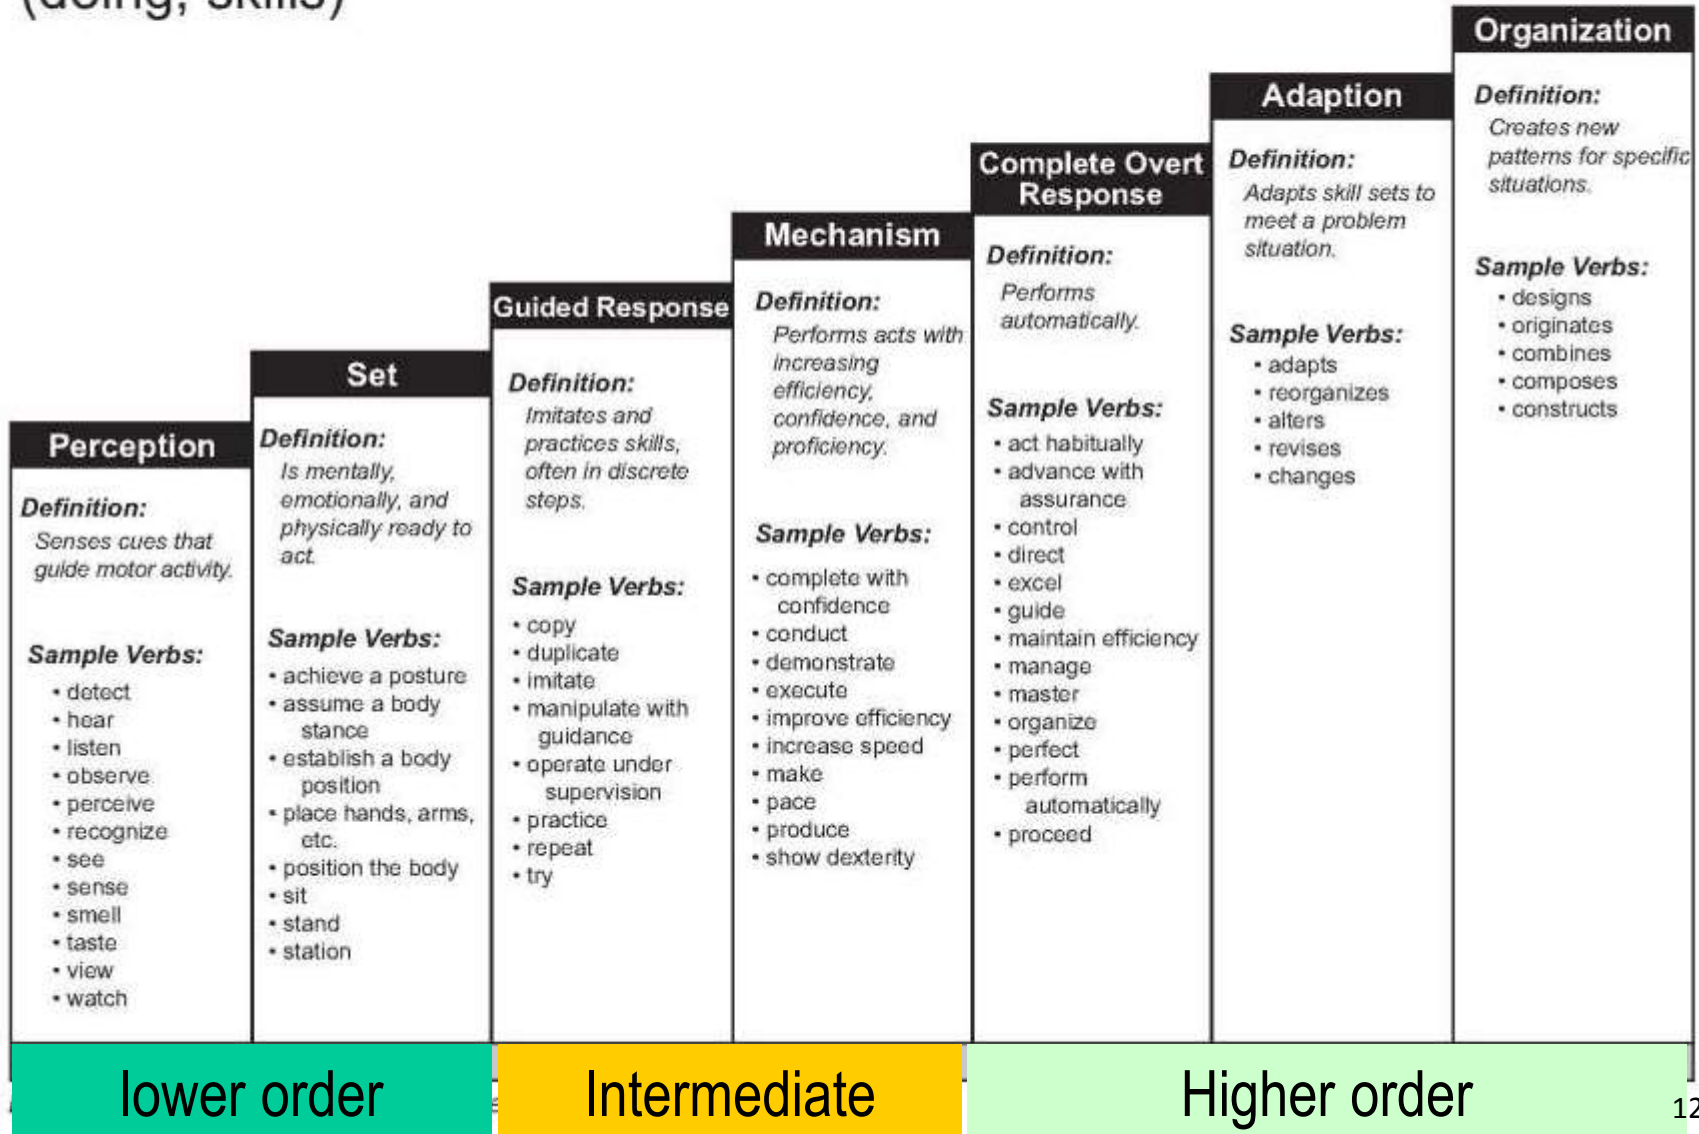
(doing, skills)

Perception

Definition:
Senses cues that guide motor activity.

Sample Verbs:
• detect
• hear
• listen
• observe
• perceive
• recognize
• see
• sense
• smell
• taste
• view
• watch

Set

Definition:
Is mentally, emotionally, and physically ready to act.

Sample Verbs:
• achieve a posture
• assume a body stance
• establish a body position
• place hands, arms, etc.
• position the body
• sit
• stand
• station

Guided Response

Definition:
Imitates and practices skills, often in discrete steps.

Sample Verbs:
• copy
• duplicate
• imitate
• manipulate with guidance
• operate under supervision
• practice
• repeat
• try

Mechanism

Definition:
Performs acts with increasing efficiency, confidence, and proficiency.

Sample Verbs:
• complete with confidence
• conduct
• demonstrate
• execute
• improve efficiency
• increase speed
• make
• pace
• produce
• show dexterity

Complete Overt Response

Definition:
Performs automatically.

Sample Verbs:
• act habitually
• advance with assurance
• control
• direct
• excel
• guide
• maintain efficiency
• manage
• master
• organize
• perfect
• perform automatically
• proceed

Adaption

Definition:
Adapts skill sets to meet a problem situation.

Sample Verbs:
• adapts
• reorganizes
• alters
• revises
• changes

Organization

Definition:
Creates new patterns for specific situations.

Sample Verbs:
• designs
• originates
• combines
• composes
• constructs

lower order

Intermediate

Higher order

12